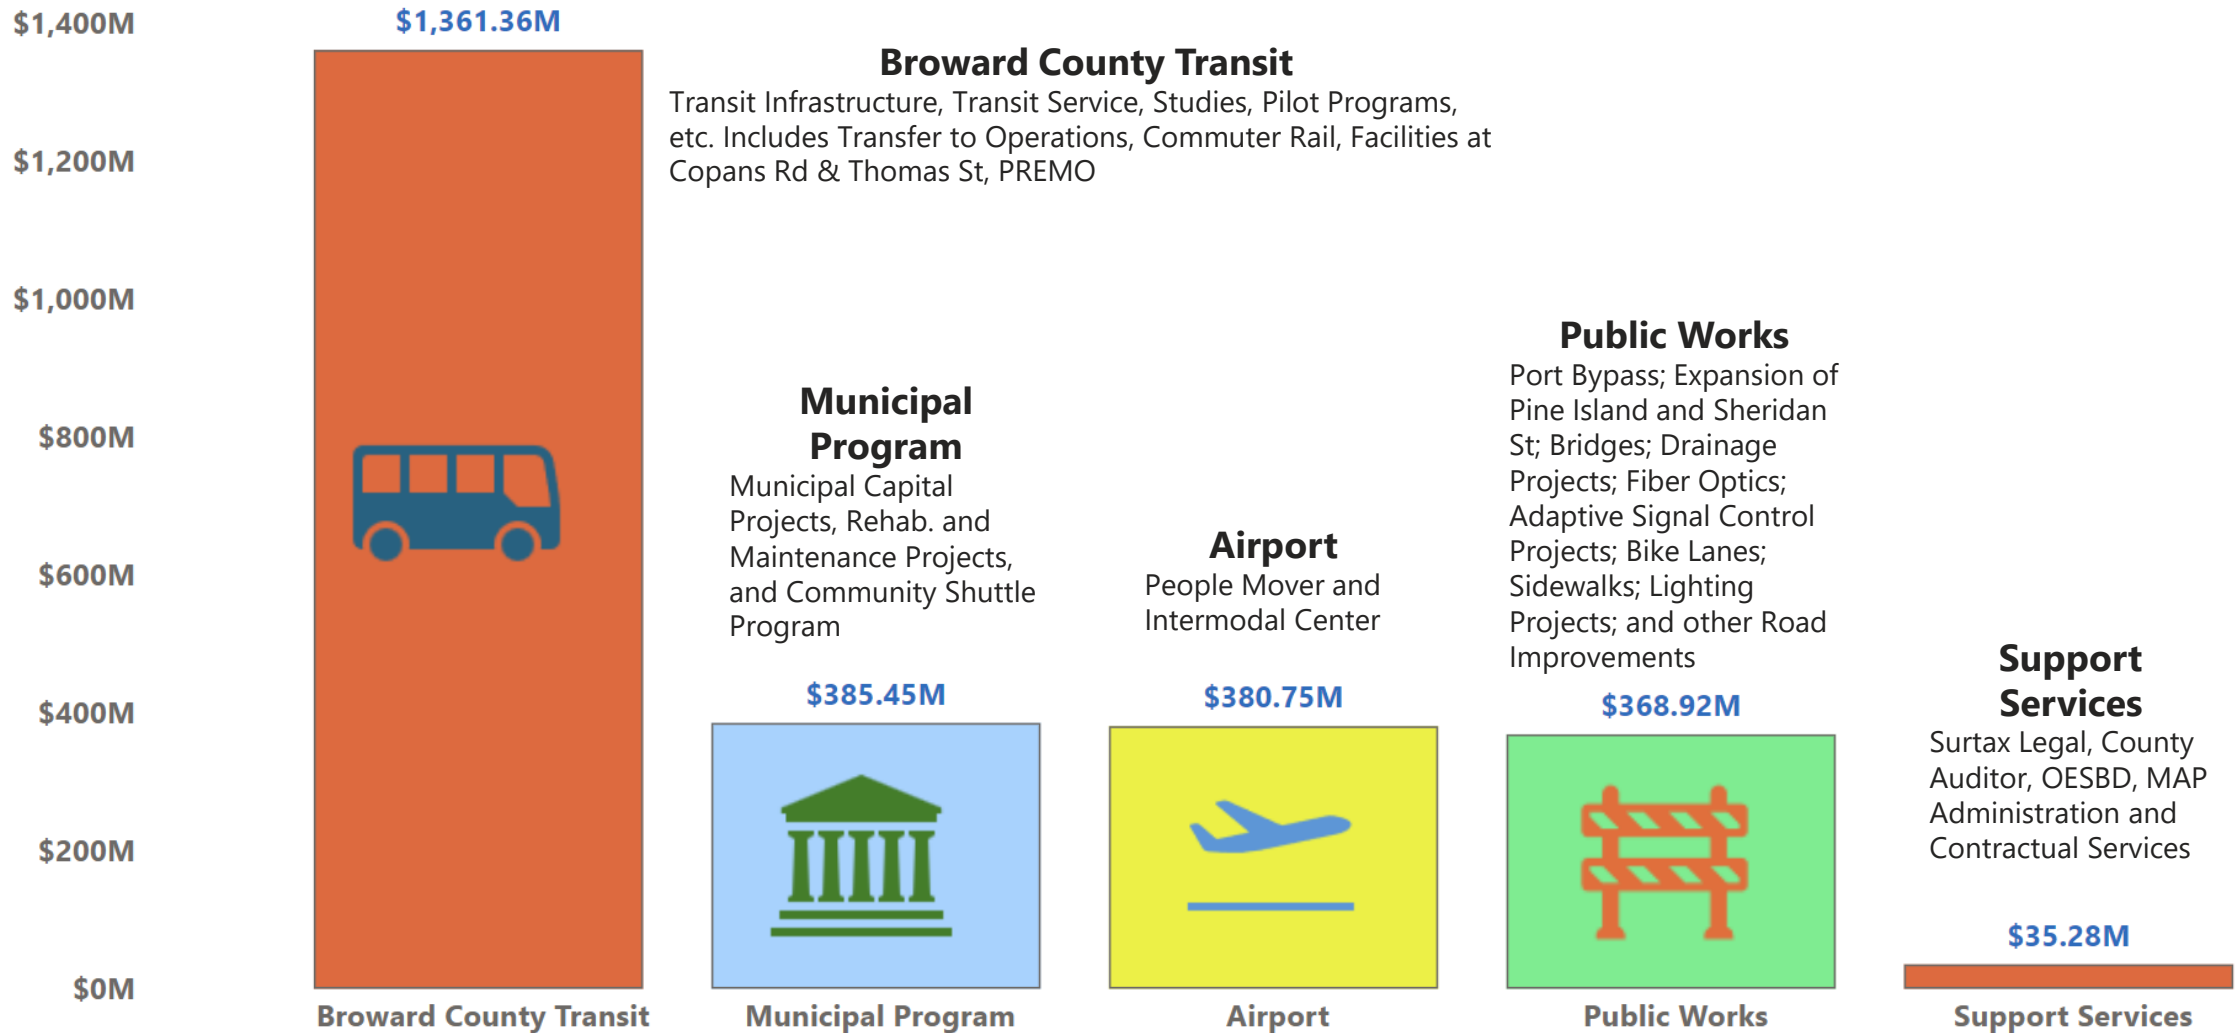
$1,400M
$1,200M
$1,000M
$800M
$600M
$400M
$200M
$0M

$1,361.36M

Broward County Transit
Transit Infrastructure, Transit Service, Studies, Pilot Programs, etc. Includes Transfer to Operations, Commuter Rail, Facilities at Copans Rd & Thomas St, PREMO

Municipal Program
Municipal Capital Projects, Rehab. and Maintenance Projects, and Community Shuttle Program

$385.45M

Airport
People Mover and Intermodal Center

$380.75M

Public Works
Port Bypass; Expansion of Pine Island and Sheridan St; Bridges; Drainage Projects; Fiber Optics; Adaptive Signal Control Projects; Bike Lanes; Sidewalks; Lighting Projects; and other Road Improvements

$368.92M

Support Services
Surtax Legal, County Auditor, OESBD, MAP Administration and Contractual Services

$35.28M

Broward County Transit
Municipal Program
Airport
Public Works
Support Services